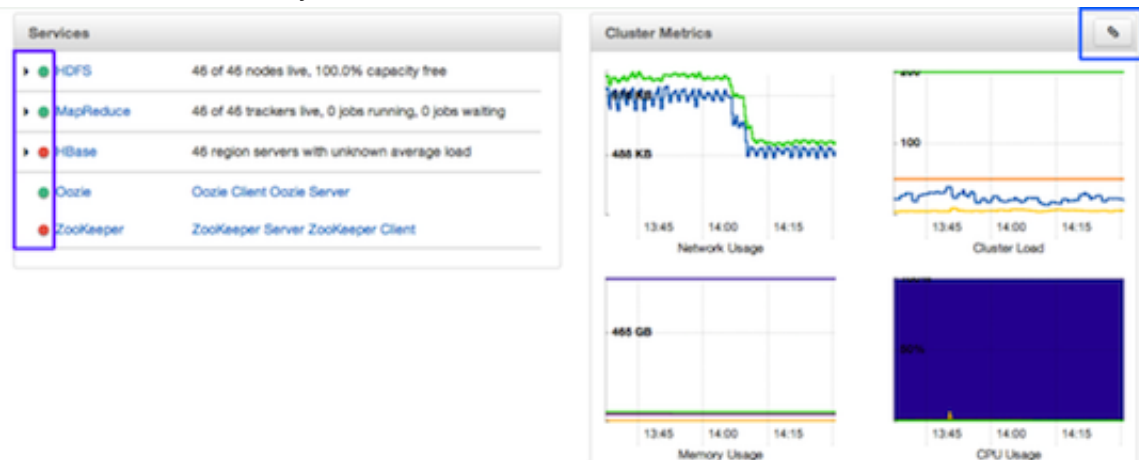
Services

HDFS 46 of 46 nodes live, 100.0% capacity free

MapReduce 46 of 46 trackers live, 0 jobs running, 0 jobs waiting

HBase 46 region servers with unknown average load

Oozie Oozie Client Oozie Server

ZooKeeper ZooKeeper Server ZooKeeper Client

Cluster Metrics

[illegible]

488 KB

13:45 14:00 14:15

Network Usage

200

100

13:45 14:00 14:15

Cluster Load

465 GB

13:45 14:00 14:15

Memory Usage

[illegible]

50%

13:45 14:00 14:15

CPU Usage